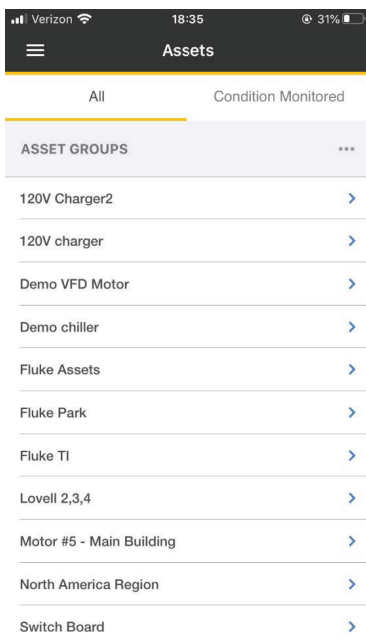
Verizon 18:35 31%

Assets

All

Condition Monitored

ASSET GROUPS

120V Charger2

120V charger

Demo VFD Motor

Demo chiller

Fluke Assets

Fluke Park

Fluke TI

Lovell 2,3,4

Motor #5 - Main Building

North America Region

Switch Board